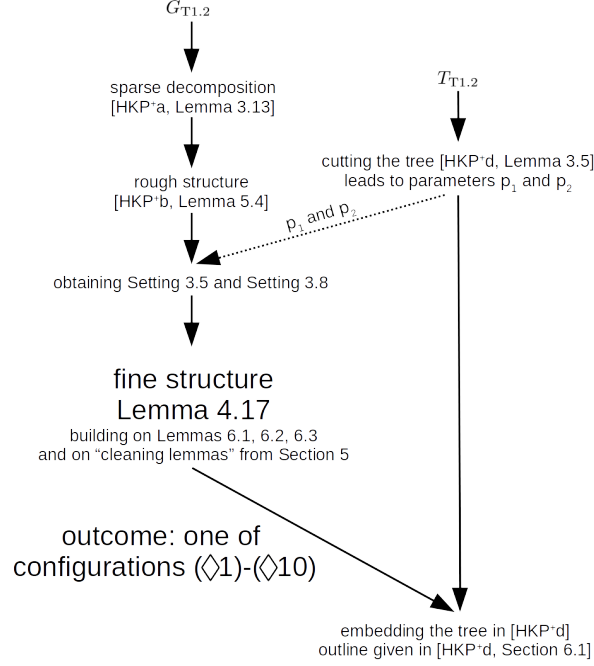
$G_{T1.2}$

sparse decomposition
[HKP⁺a, Lemma 3.13]

$T_{T1.2}$

cutting the tree [HKP⁺d, Lemma 3.5]
leads to parameters $p_1$ and $p_2$

rough structure
[HKP⁺b, Lemma 5.4]

$p_1$ and $p_2$

obtaining Setting 3.5 and Setting 3.8

fine structure
Lemma 4.17
building on Lemmas 6.1, 6.2, 6.3
and on "cleaning lemmas" from Section 5

outcome: one of
configurations (◊1)-(◊10)

embedding the tree in [HKP⁺d]
outline given in [HKP⁺d, Section 6.1]